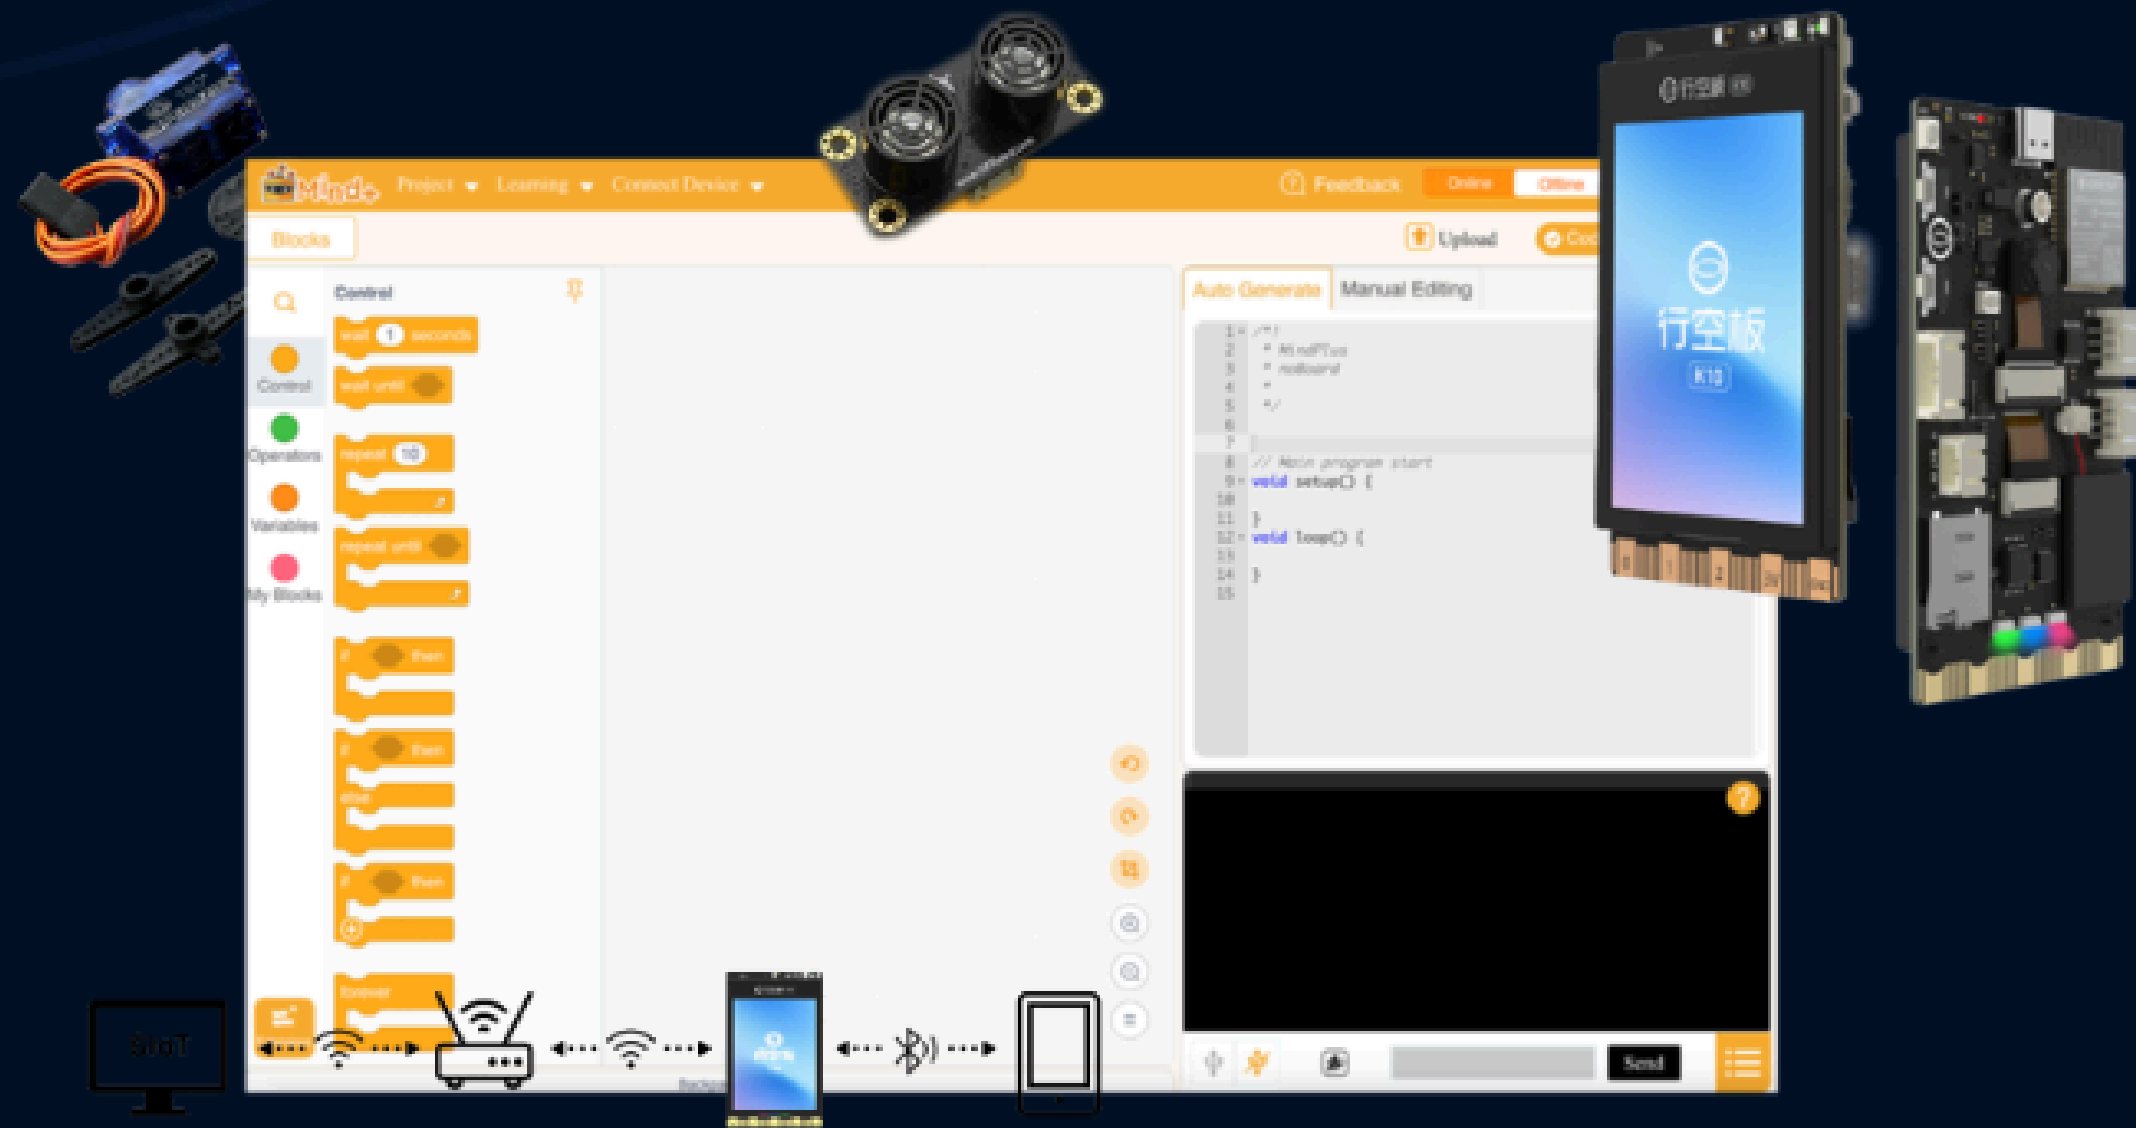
Mind+ Project Learning Connect Device
Feedback Online Offline
Blocks
Upload
Auto Generate Manual Editing
Control
wait 1 seconds
wait until
repeat 10
repeat until
if then
if then
else
if then
forever
Control
Operators
Variables
My Blocks
1 /*!
2 * MindPlus
3 * nodeword
4 *
5 */
6
7
8 // Main program start
9 void setup() {
10
11 }
12 void loop() {
13
14 }
15
Send
行空板
K10
SIoT